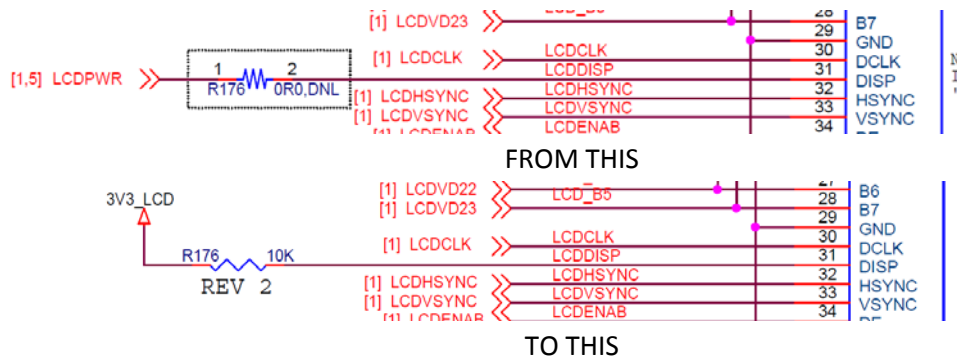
[1] LCDVD23
LCD_B6
28 B7
29 GND
[1,5] LCDPWR
1 2
R176 0R0,DNL
[1] LCDCLK
LCDCLK
30 DCLK
LCDDISP
31 DISP
[1] LCDHSYNC
LCDHSYNC
32 HSYNC
[1] LCDVSYNC
LCDVSYNC
33 VSYNC
[1] LCDENAB
LCDENAB
34

FROM THIS

3V3_LCD
[1] LCDVD22
LCD_B5
27 B6
[1] LCDVD23
28 B7
29 GND
R176 10K
REV 2
[1] LCDCLK
LCDCLK
30 DCLK
LCDDISP
31 DISP
[1] LCDHSYNC
LCDHSYNC
32 HSYNC
[1] LCDVSYNC
LCDVSYNC
33 VSYNC
[1] LCDENAB
LCDENAB
34

TO THIS